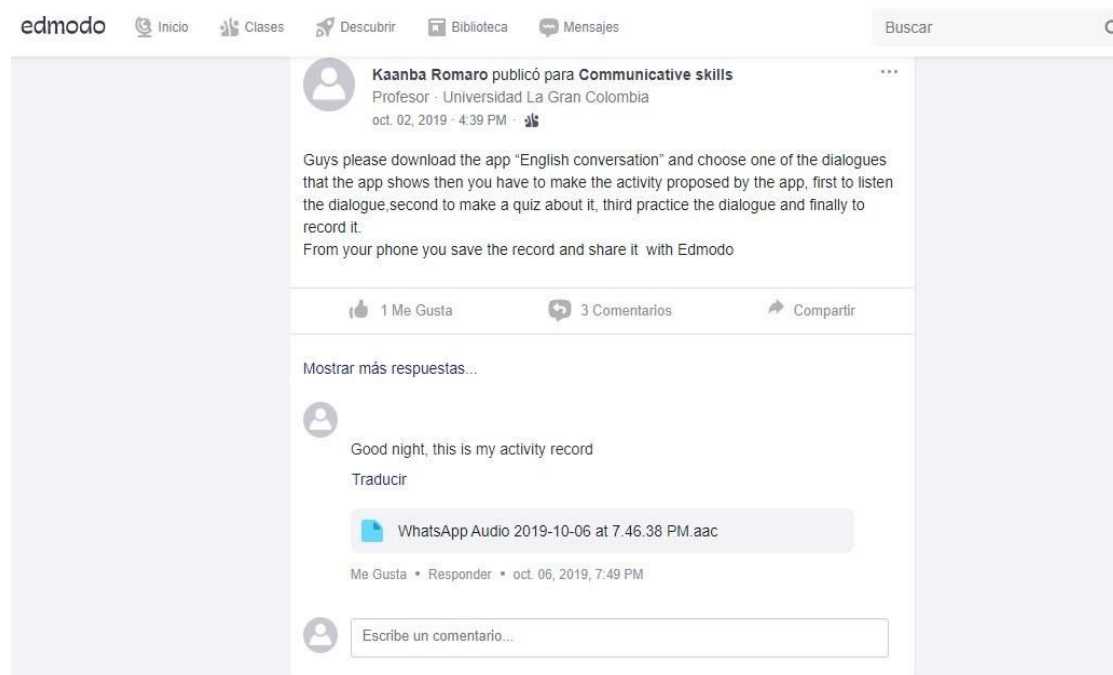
edmodo Inicio Clases Descubrir Biblioteca Mensajes Buscar

Kaanba Romaro publicó para Communicative skills
Profesor · Universidad La Gran Colombia
oct. 02, 2019 · 4:39 PM ·

Guys please download the app "English conversation" and choose one of the dialogues that the app shows then you have to make the activity proposed by the app, first to listen the dialogue,second to make a quiz about it, third practice the dialogue and finally to record it.
From your phone you save the record and share it with Edmodo

1 Me Gusta 3 Comentarios Compartir

Mostrar más respuestas...

Good night, this is my activity record
Traducir

WhatsApp Audio 2019-10-06 at 7.46.38 PM.aac

Me Gusta • Responder • oct. 06, 2019, 7:49 PM

Escribe un comentario...